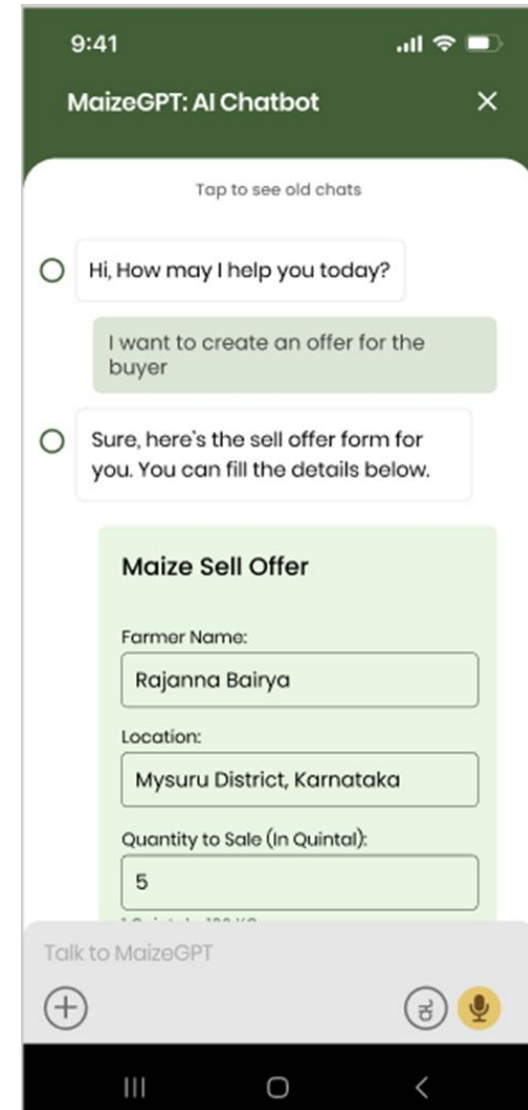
9:41

MaizeGPT: AI Chatbot

Tap to see old chats

Hi, How may I help you today?

I want to create an offer for the buyer

Sure, here's the sell offer form for you. You can fill the details below.

Maize Sell Offer

Farmer Name:

Rajanna Bairya

Location:

Mysuru District, Karnataka

Quantity to Sale (In Quintal):

5

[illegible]

Talk to MaizeGPT

ಕ